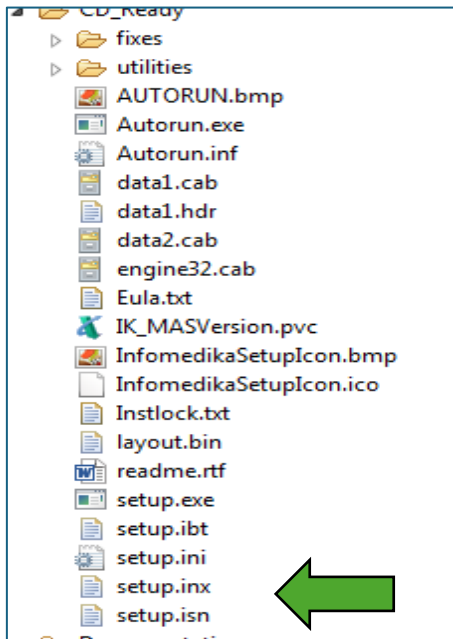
CD_Ready
fixes
utilities
AUTORUN.bmp
Autorun.exe
Autorun.inf
data1.cab
data1.hdr
data2.cab
engine32.cab
Eula.txt
IK_MASVersion.pvc
InfomedikaSetupIcon.bmp
InfomedikaSetupIcon.ico
Instlock.txt
layout.bin
readme.rtf
setup.exe
setup.ibt
setup.ini
setup.inx
setup.isn
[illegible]